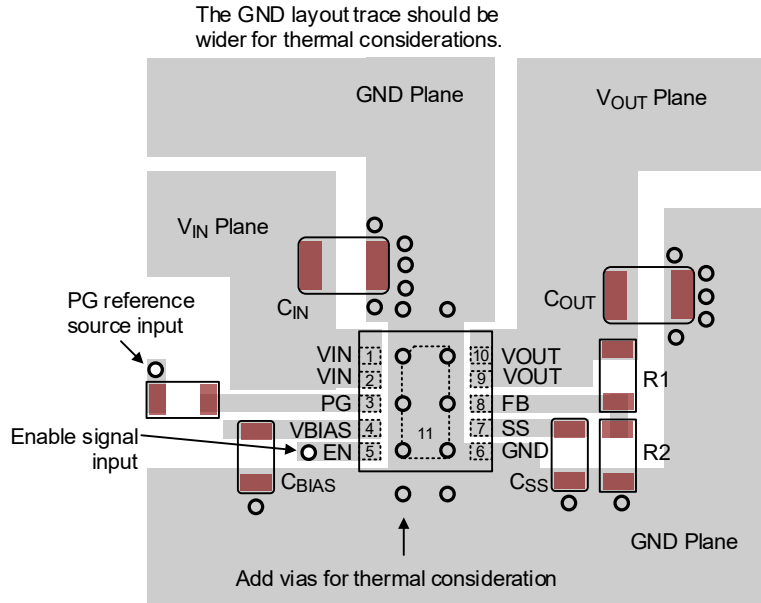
The GND layout trace should be wider for thermal considerations.

GND Plane

$V_{OUT}$ Plane

$V_{IN}$ Plane

$C_{IN}$

$C_{OUT}$

PG reference source input

VIN 1
VIN 2
PG 3
VBIAS 4
EN 5

10 VOUT
9 VOUT
8 FB
7 SS
6 GND

11

R1

R2

Enable signal input

$C_{BIAS}$

$C_{SS}$

GND Plane

Add vias for thermal consideration